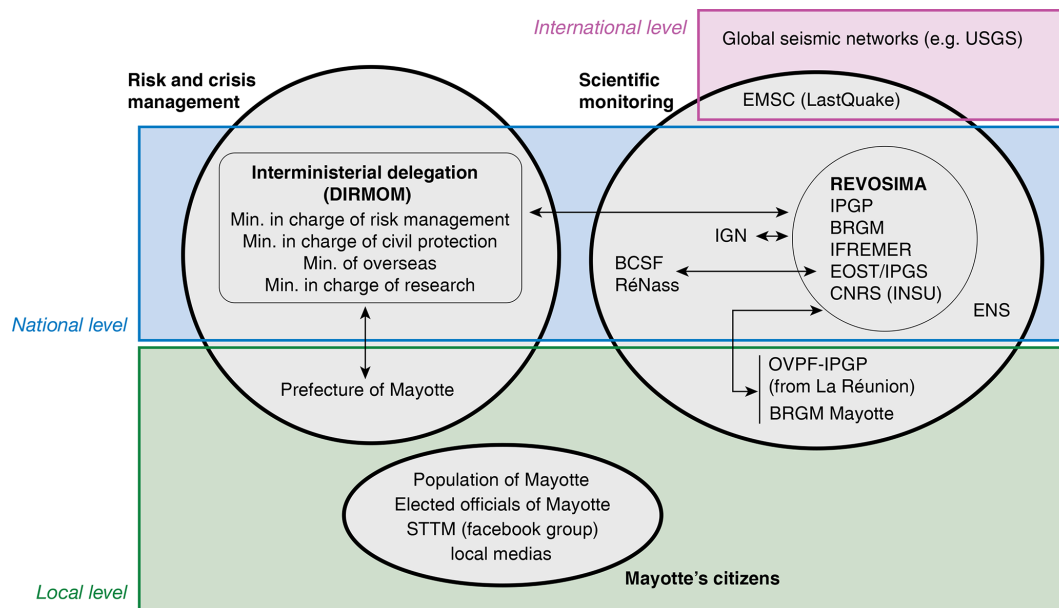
International level

Global seismic networks (e.g. USGS)

Risk and crisis management

Scientific monitoring

EMSC (LastQuake)

Interministerial delegation (DIRMOM)
Min. in charge of risk management
Min. in charge of civil protection
Min. of overseas
Min. in charge of research

REVOSIMA
IPGP
BRGM
IFREMER
EOST/IPGS
CNRS (INSU)

IGN

BCSF
RéNass

ENS

National level

Prefecture of Mayotte

OVPF-IPGP
(from La Réunion)
BRGM Mayotte

Population of Mayotte
Elected officials of Mayotte
STTM (facebook group)
local medias

Mayotte's citizens

Local level